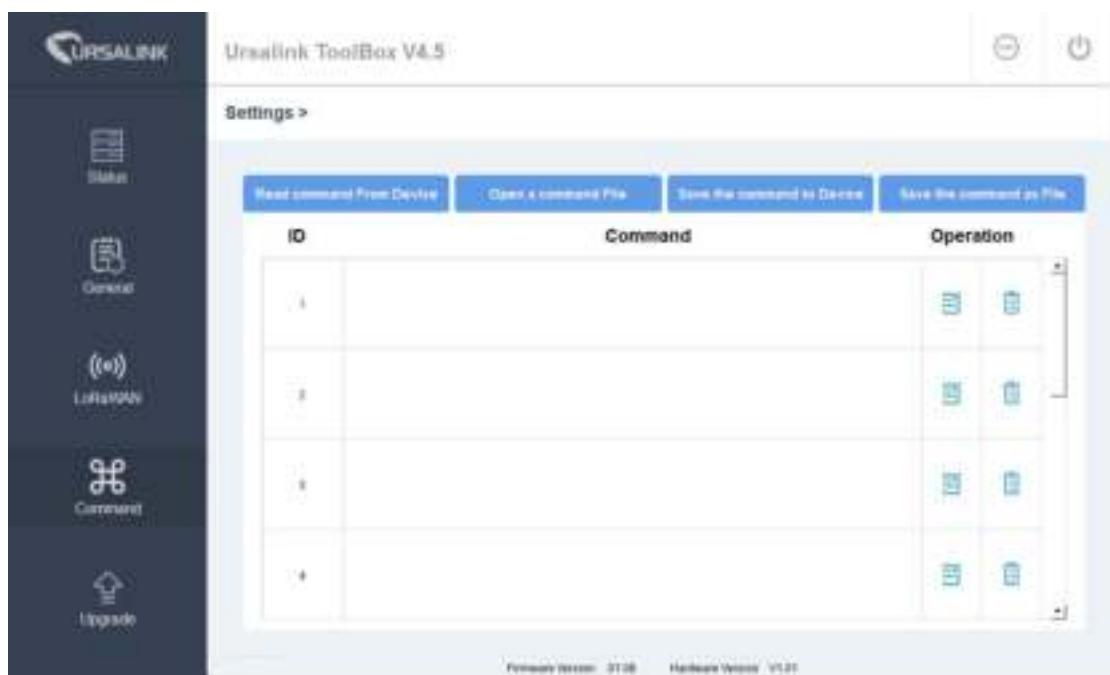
URSALINK

Ursalink ToolBox V4.5

Status

General

LoRaWAN

Command

Upgrade

Settings >

Read command From Device

Open a command File

Save the command to Device

Save the command as File

| ID | Command | Operation |
|---|---|---|
| 1 | | |
| 2 | | |
| 3 | | |
| 4 | | |

Firmware Version: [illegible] Hardware Version: V1.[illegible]